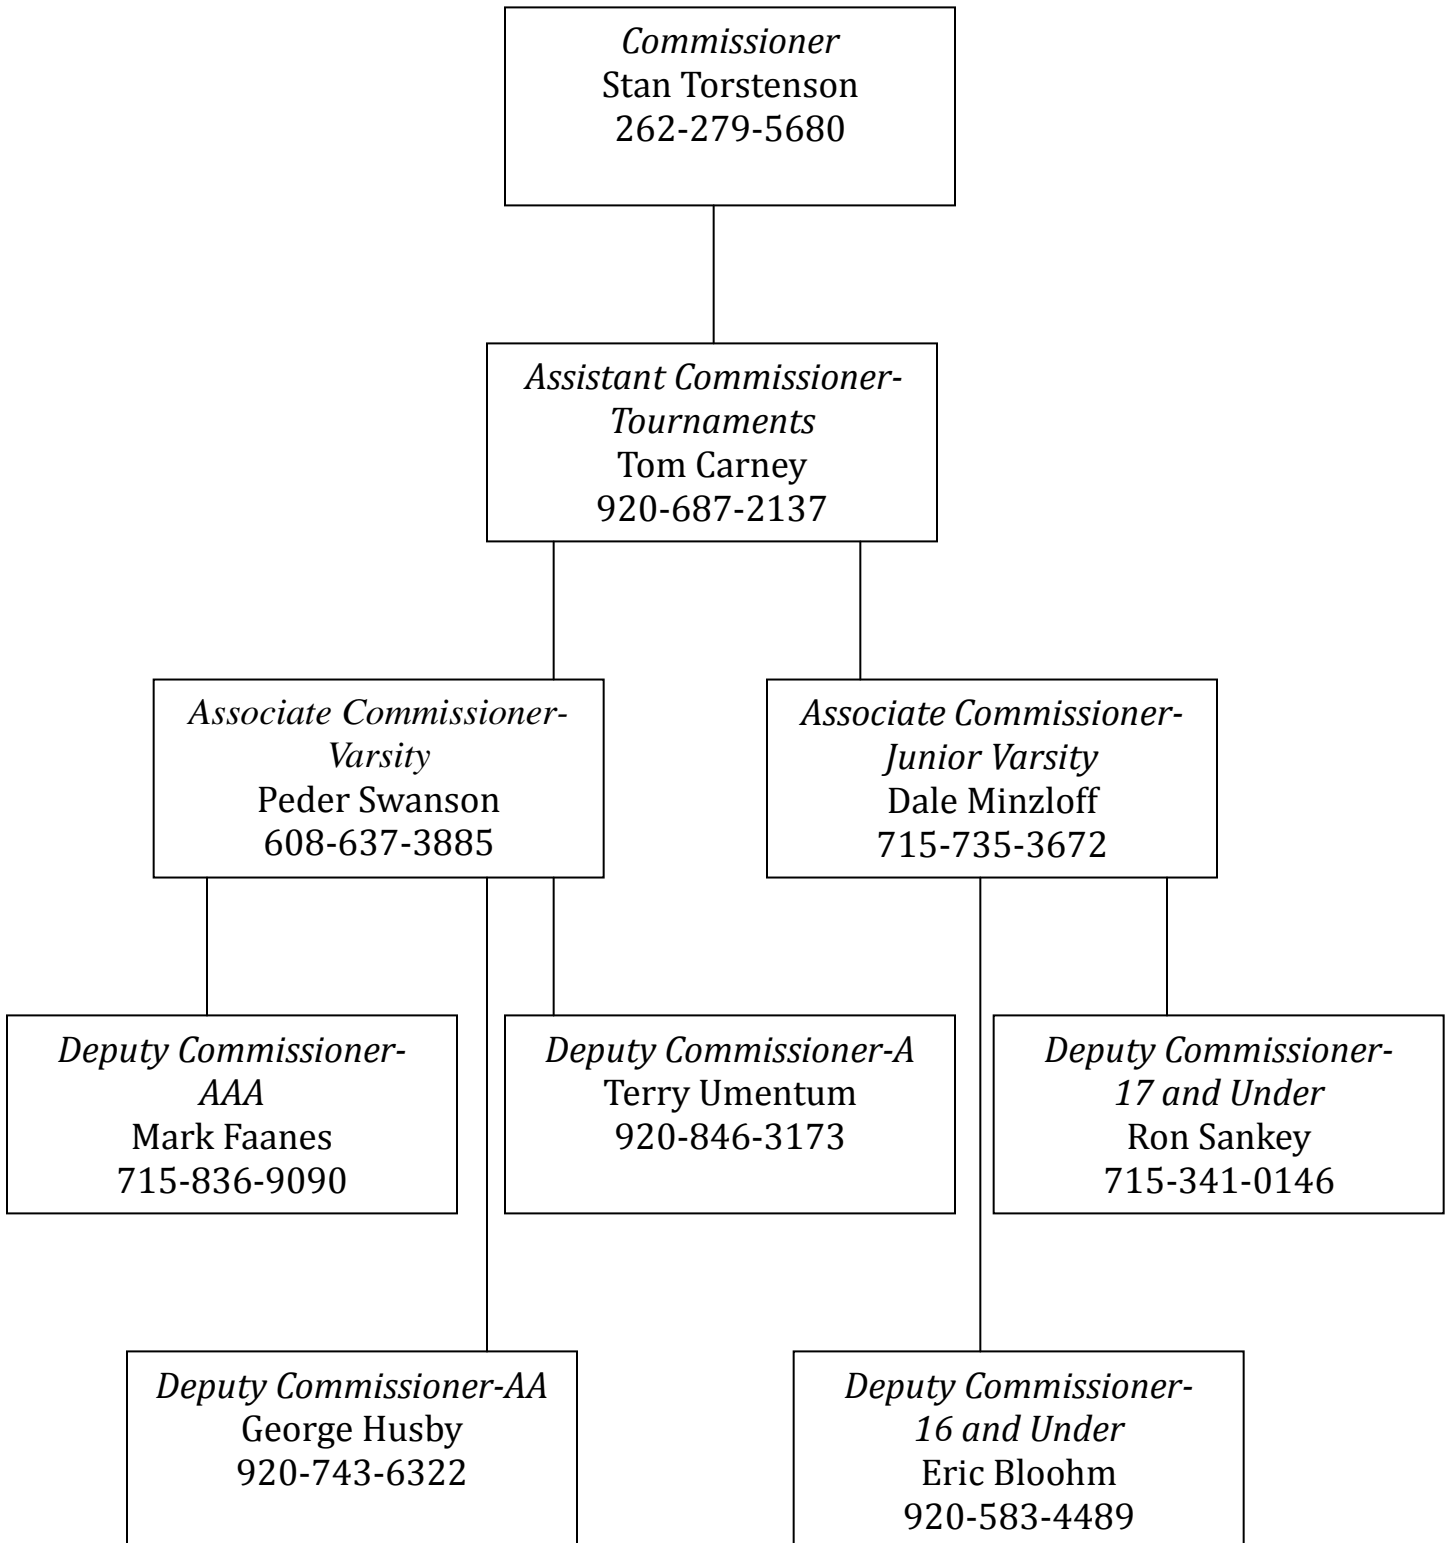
Commissioner
Stan Torstenson
262-279-5680

Assistant Commissioner-Tournaments
Tom Carney
920-687-2137

Associate Commissioner-Varsity
Peder Swanson
608-637-3885

Associate Commissioner-Junior Varsity
Dale Minzloff
715-735-3672

Deputy Commissioner-AAA
Mark Faanes
715-836-9090

Deputy Commissioner-A
Terry Umentum
920-846-3173

Deputy Commissioner-17 and Under
Ron Sankey
715-341-0146

Deputy Commissioner-AA
George Husby
920-743-6322

Deputy Commissioner-16 and Under
Eric Bloohm
920-583-4489